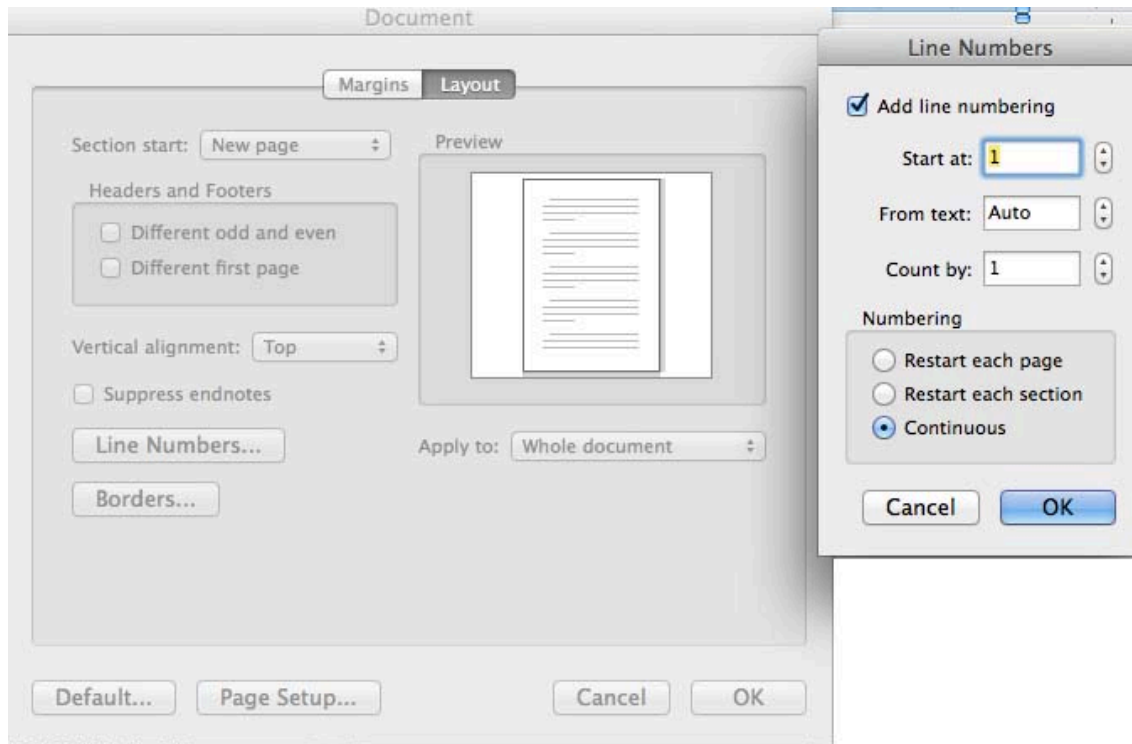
Document

Margins Layout

Section start: New page

Headers and Footers

Different odd and even

Different first page

Vertical alignment: Top

Suppress endnotes

Line Numbers...

Borders...

Preview

Apply to: Whole document

Default... Page Setup... Cancel OK

Line Numbers

Add line numbering

Start at: 1

From text: Auto

Count by: 1

Numbering

Restart each page

Restart each section

Continuous

Cancel OK